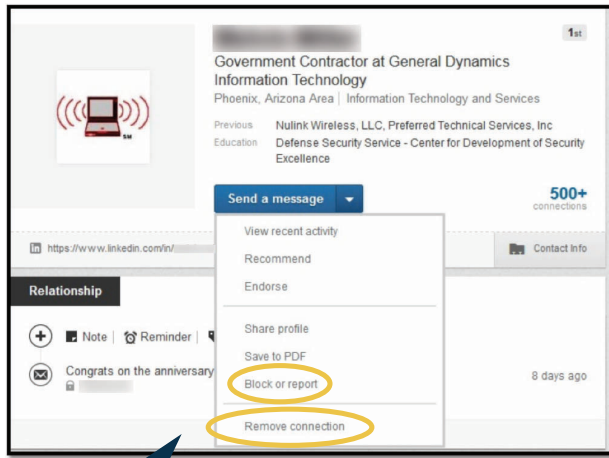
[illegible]

1st

Government Contractor at General Dynamics Information Technology

Phoenix, Arizona Area | Information Technology and Services

Previous Nulink Wireless, LLC, Preferred Technical Services, Inc

Education Defense Security Service - Center for Development of Security Excellence

SM

Send a message

500+
connections

https://www.linkedin.com/in/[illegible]

Contact Info

View recent activity
Recommend
Endorse
Share profile
Save to PDF
Block or report
Remove connection

Relationship

Note | Reminder |

Congrats on the anniversary

8 days ago